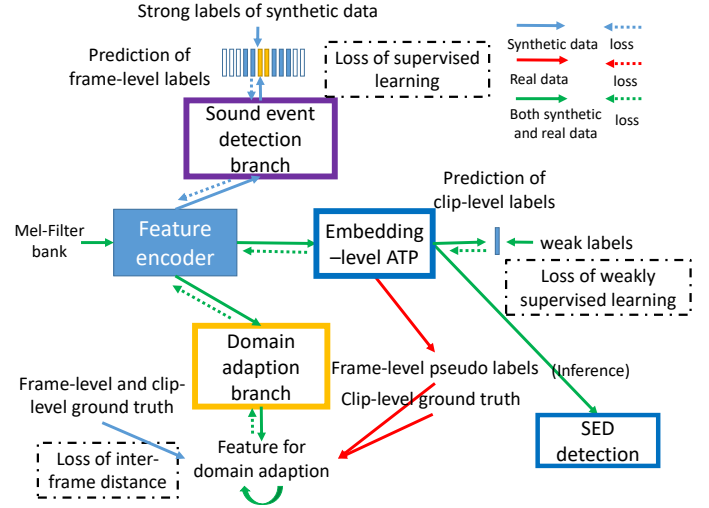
Strong labels of synthetic data

Prediction of frame-level labels

Loss of supervised learning

Synthetic data loss

Real data loss

Both synthetic and real data loss

Sound event detection branch

Prediction of clip-level labels

Mel-Filter bank

Feature encoder

Embedding –level ATP

weak labels

Loss of weakly supervised learning

Domain adaption branch

Frame-level pseudo labels

(Inference)

Frame-level and clip-level ground truth

Clip-level ground truth

SED detection

Loss of inter-frame distance

Feature for domain adaption